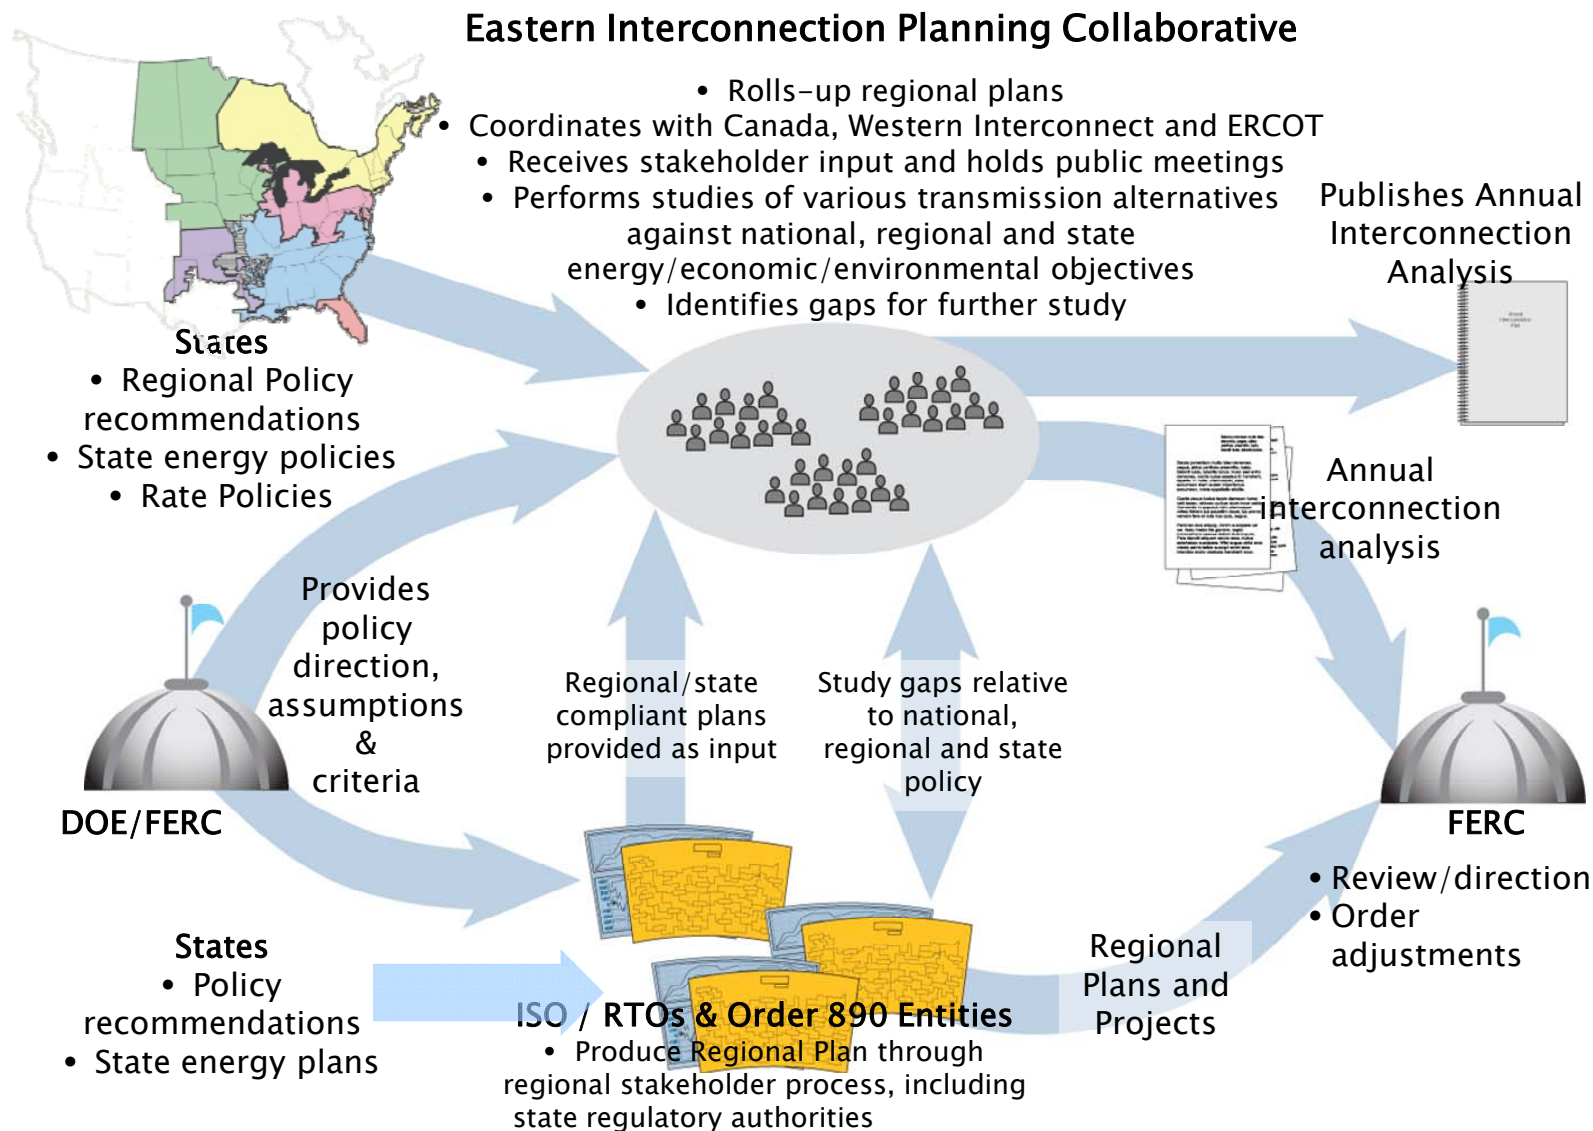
Eastern Interconnection Planning Collaborative

• Rolls-up regional plans
• Coordinates with Canada, Western Interconnect and ERCOT
• Receives stakeholder input and holds public meetings
• Performs studies of various transmission alternatives against national, regional and state energy/economic/environmental objectives
• Identifies gaps for further study

Publishes Annual Interconnection Analysis

States
• Regional Policy recommendations
• State energy policies
• Rate Policies

Annual interconnection analysis

Provides policy direction, assumptions & criteria

DOE/FERC

Regional/state compliant plans provided as input

Study gaps relative to national, regional and state policy

FERC
• Review/direction
• Order adjustments

States
• Policy recommendations
• State energy plans

ISO / RTOs & Order 890 Entities
• Produce Regional Plan through regional stakeholder process, including state regulatory authorities

Regional Plans and Projects